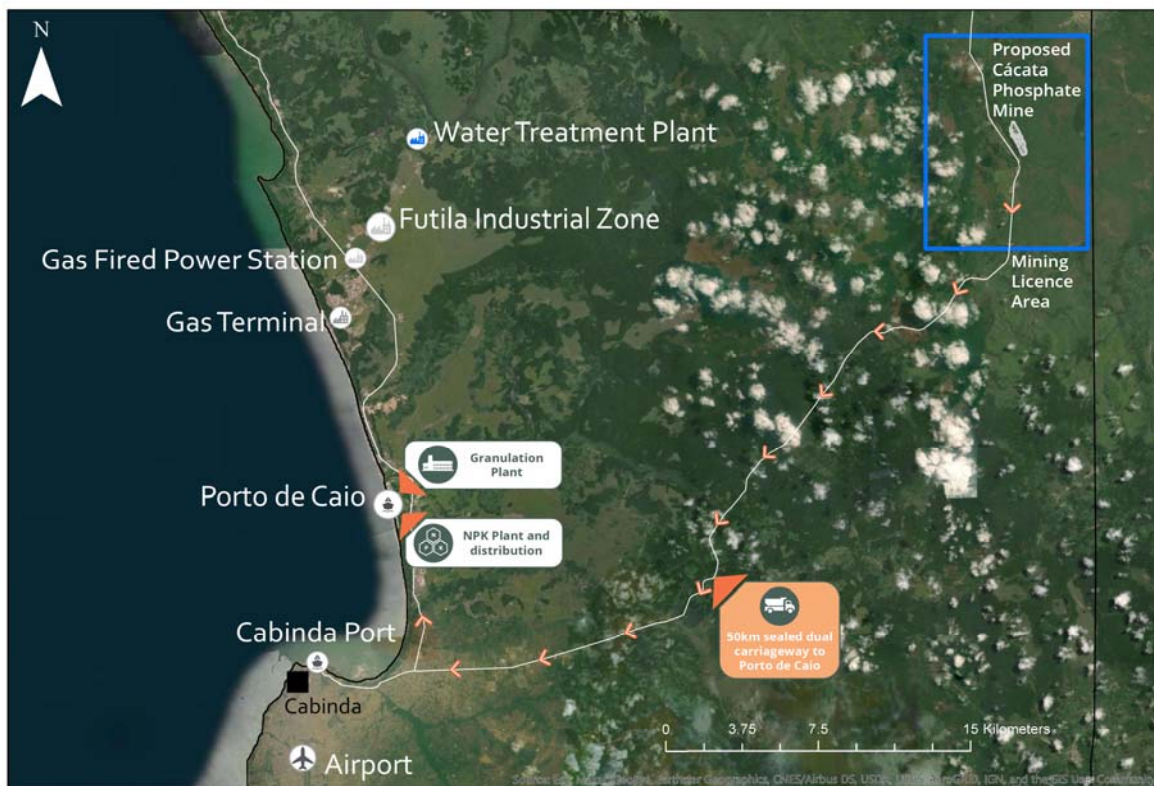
N

Proposed Cácata Phosphate Mine

Water Treatment Plant

Futila Industrial Zone

Gas Fired Power Station

Mining Licence Area

Gas Terminal

Granulation Plant

Porto de Caio

NPK Plant and distribution

Cabinda Port

50km sealed dual carriageway to Porto de Caio

Cabinda

0 3.75 7.5 15 Kilometers

Airport

Source: Esri, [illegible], Earthstar Geographics, CNES/Airbus DS, USDA, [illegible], IGN, and the GIS User Community